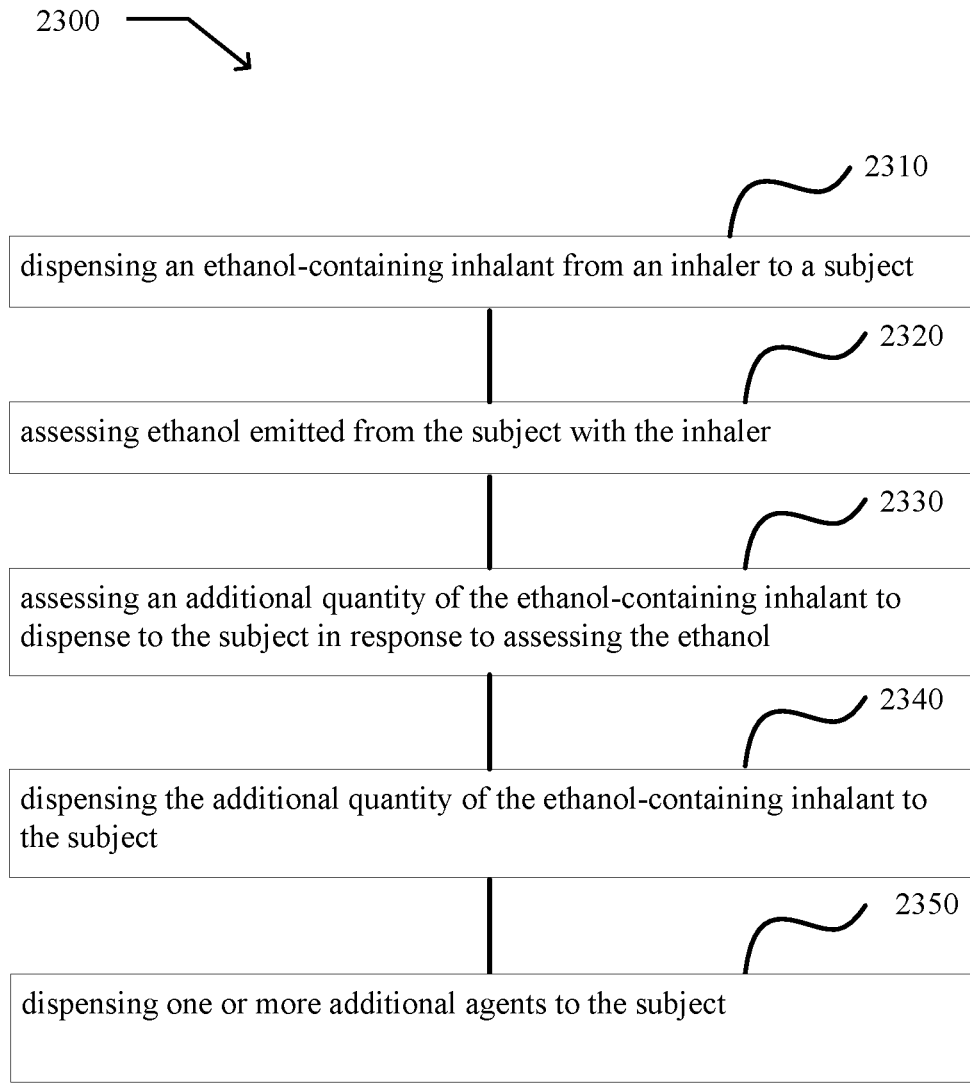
2300

2310

dispensing an ethanol-containing inhalant from an inhaler to a subject

2320

assessing ethanol emitted from the subject with the inhaler

2330

assessing an additional quantity of the ethanol-containing inhalant to dispense to the subject in response to assessing the ethanol

2340

dispensing the additional quantity of the ethanol-containing inhalant to the subject

2350

dispensing one or more additional agents to the subject